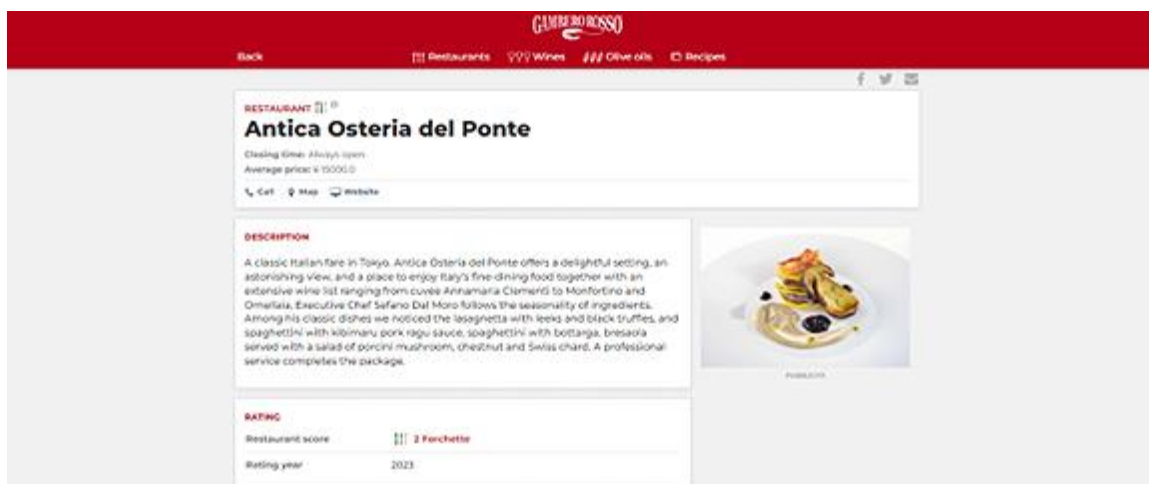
GAMBERO ROSSO

Back

Restaurants Wines Olive oils Recipes

RESTAURANT

Antica Osteria del Ponte

Closing time: Always open

Average price: ¥ 15000.0

Call Map Website

DESCRIPTION

A classic Italian fare in Tokyo. Antica Osteria del Ponte offers a delightful setting, an astonishing view, and a place to enjoy Italy's fine-dining food together with an extensive wine list ranging from cuvee Annamaria Clementi to Monfortino and Ornellaia. Executive Chef Sefano Dal Moro follows the seasonality of ingredients. Among his classic dishes we noticed the lasagnetta with leeks and black truffles, and spaghettini with kibimaru pork ragu sauce, spaghettini with bottarga, bresaola served with a salad of porcini mushroom, chestnut and Swiss chard. A professional service completes the package.

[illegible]

RATING

| Restaurant score | 2 Forchette |
|---|---|
| Rating year | 2023 |